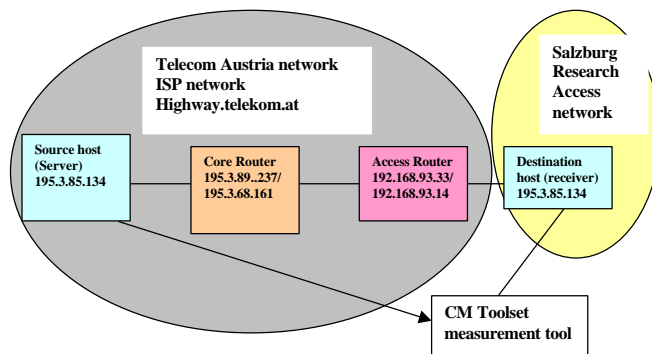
Telecom Austria network
ISP network
Highway.telekom.at

Salzburg
Research
Access
network

Source host
(Server)
195.3.85.134

Core Router
195.3.89..237/
195.3.68.161

Access Router
192.168.93.33/
192.168.93.14

Destination
host (receiver)
195.3.85.134

CM Toolset
measurement tool